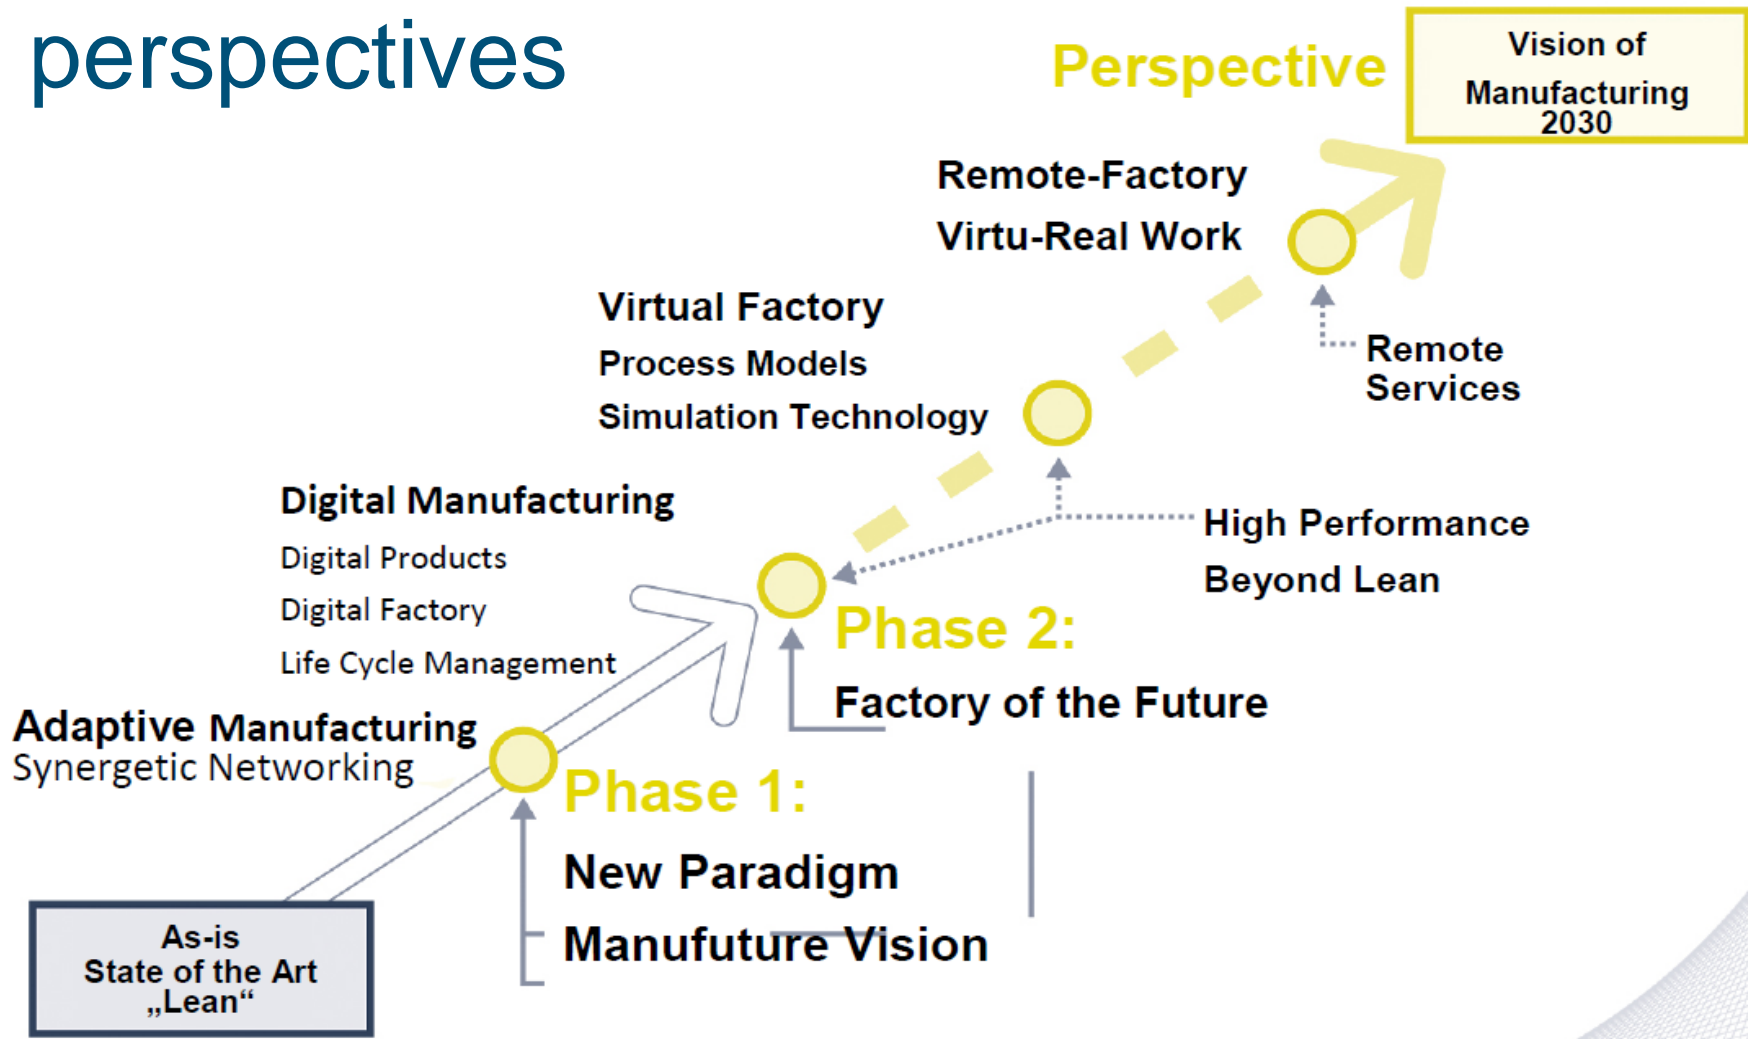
perspectives

Perspective

Vision of Manufacturing 2030

Remote-Factory

Virtu-Real Work

Virtual Factory

Process Models

Simulation Technology

Remote Services

Digital Manufacturing

Digital Products

Digital Factory

Life Cycle Management

High Performance

Beyond Lean

Phase 2:

Factory of the Future

Adaptive Manufacturing

Synergetic Networking

Phase 1:

New Paradigm

Manufuture Vision

As-is
State of the Art
„Lean“